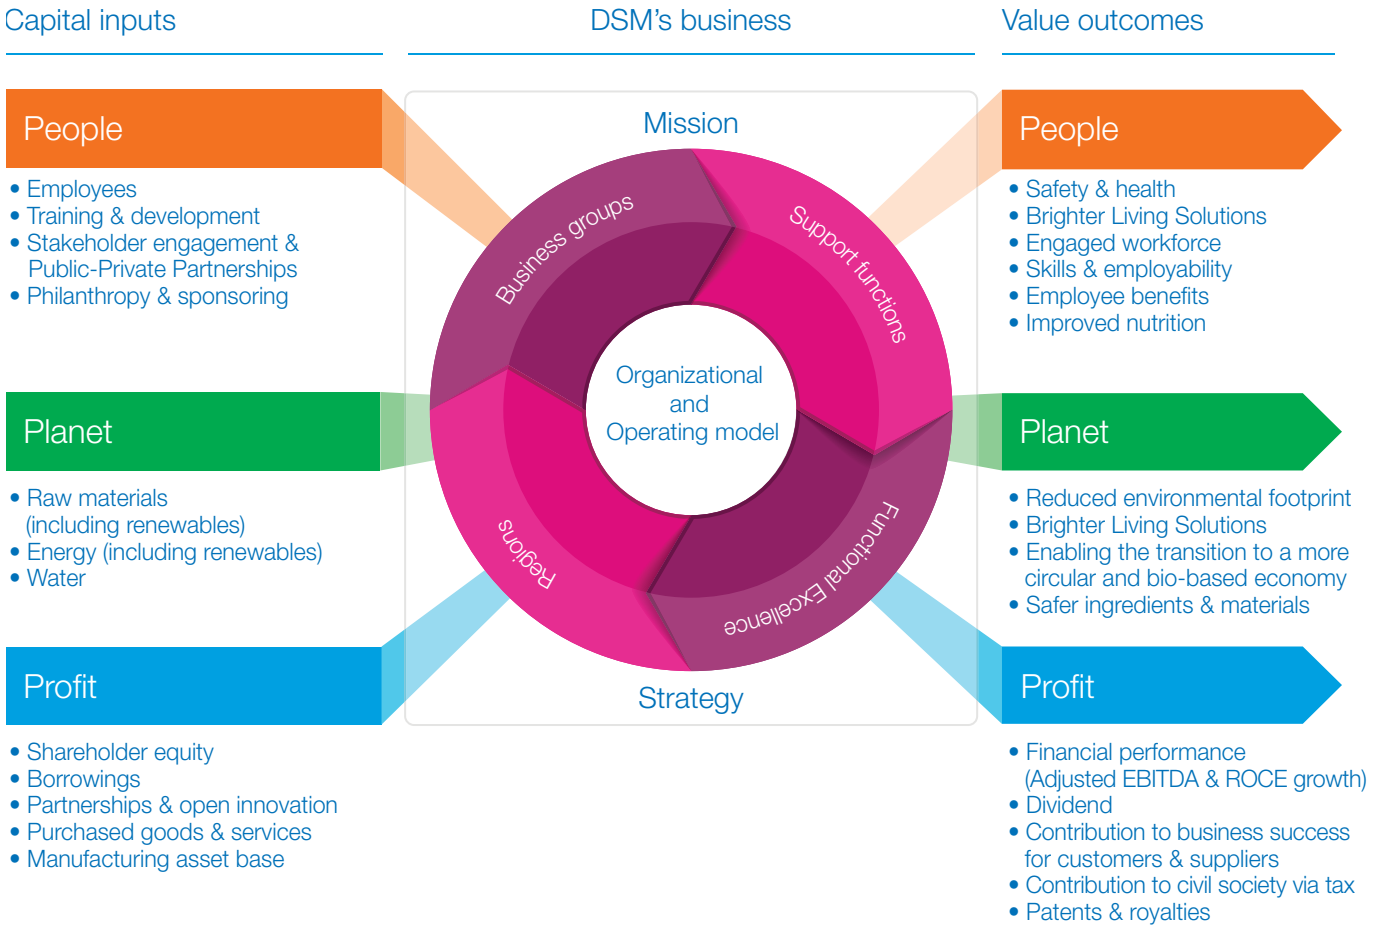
Capital inputs

DSM’s business

Value outcomes

People

• Employees
• Training & development
• Stakeholder engagement & Public-Private Partnerships
• Philanthropy & sponsoring

Planet

• Raw materials (including renewables)
• Energy (including renewables)
• Water

Profit

• Shareholder equity
• Borrowings
• Partnerships & open innovation
• Purchased goods & services
• Manufacturing asset base

Mission

Business groups

Support functions

Organizational and Operating model

Regions

Functional Excellence

Strategy

People

• Safety & health
• Brighter Living Solutions
• Engaged workforce
• Skills & employability
• Employee benefits
• Improved nutrition

Planet

• Reduced environmental footprint
• Brighter Living Solutions
• Enabling the transition to a more circular and bio-based economy
• Safer ingredients & materials

Profit

• Financial performance (Adjusted EBITDA & ROCE growth)
• Dividend
• Contribution to business success for customers & suppliers
• Contribution to civil society via tax
• Patents & royalties